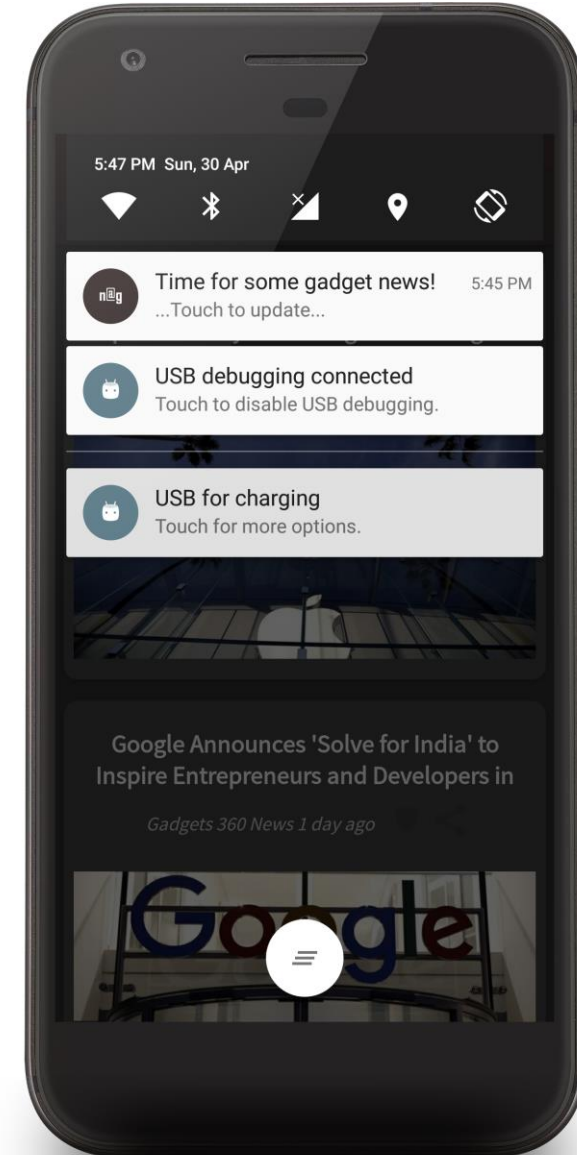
5:47 PM Sun, 30 Apr

n@g
Time for some gadget news! 5:45 PM
...Touch to update...

USB debugging connected
Touch to disable USB debugging.

USB for charging
Touch for more options.

Google Announces 'Solve for India' to Inspire Entrepreneurs and Developers in

Gadgets 360 News 1 day ago

Google